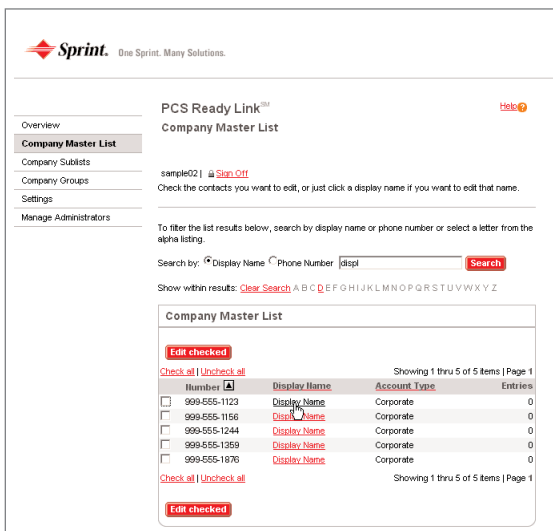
Sprint. One Sprint. Many Solutions.

Overview
Company Master List
Company Sublists
Company Groups
Settings
Manage Administrators

PCS Ready Link$^{SM}$

Help

Company Master List

sample02 | Sign Off

Check the contacts you want to edit, or just click a display name if you want to edit that name.

To filter the list results below, search by display name or phone number or select a letter from the alpha listing.

Search by: Display Name Phone Number displ Search

Show within results: Clear Search A B C D E F G H I J K L M N O P Q R S T U V W X Y Z

Company Master List

Edit checked

Check all | Uncheck all

Showing 1 thru 5 of 5 items | Page 1

| | Number | Display Name | Account Type | Entries |
|---|---|---|---|---|
| | 999-555-1123 | Display Name | Corporate | 0 |
| | 999-555-1156 | Display Name | Corporate | 0 |
| | 999-555-1244 | Display Name | Corporate | 0 |
| | 999-555-1359 | Display Name | Corporate | 0 |
| | 999-555-1876 | Display Name | Corporate | 0 |

Check all | Uncheck all

Showing 1 thru 5 of 5 items | Page 1

Edit checked